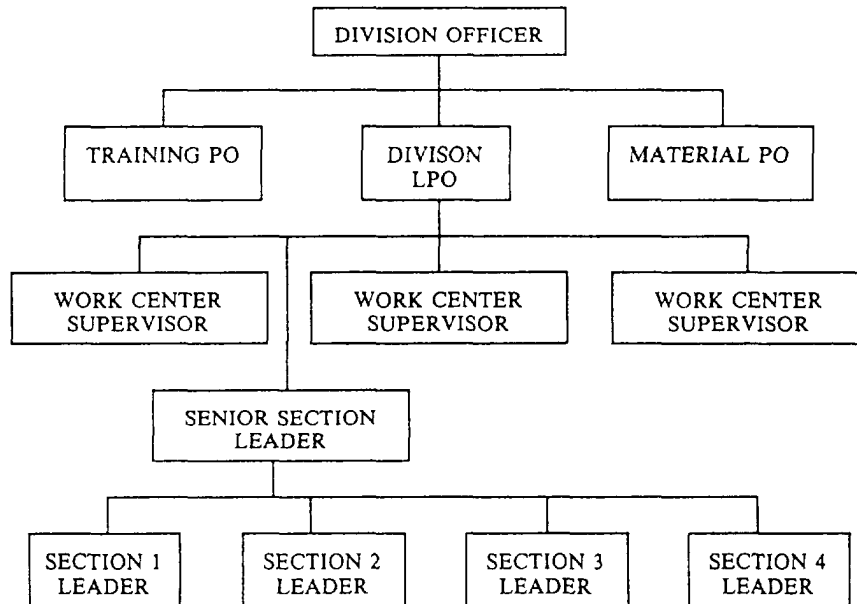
DIVISION OFFICER

TRAINING PO

DIVISON LPO

MATERIAL PO

WORK CENTER SUPERVISOR

WORK CENTER SUPERVISOR

WORK CENTER SUPERVISOR

SENIOR SECTION LEADER

SECTION 1 LEADER

SECTION 2 LEADER

SECTION 3 LEADER

SECTION 4 LEADER